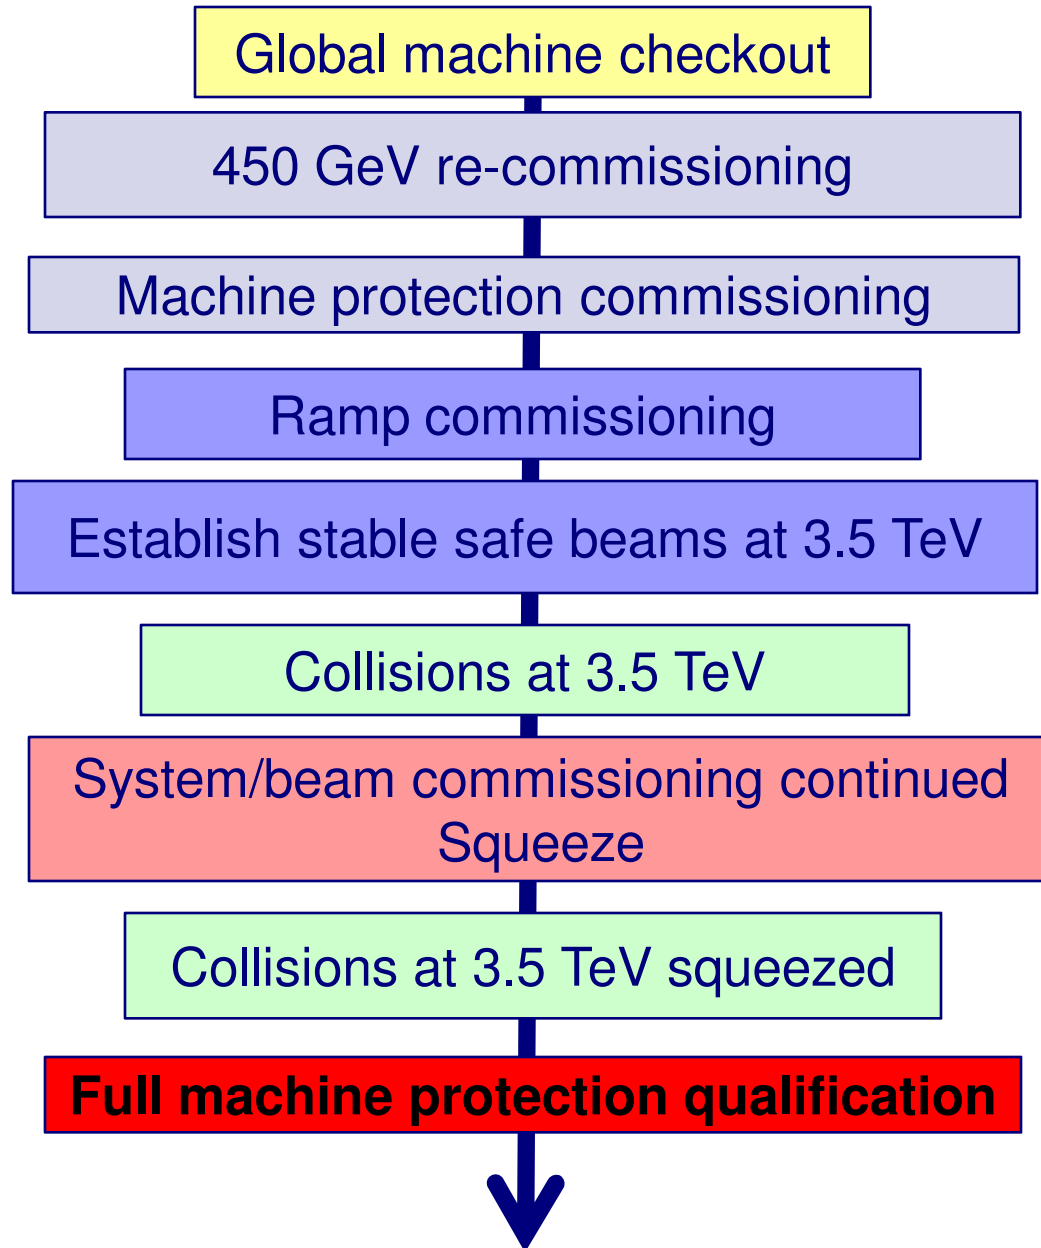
Global machine checkout

450 GeV re-commissioning

Machine protection commissioning

Ramp commissioning

Establish stable safe beams at 3.5 TeV

Collisions at 3.5 TeV

System/beam commissioning continued
Squeeze

Collisions at 3.5 TeV squeezed

Full machine protection qualification